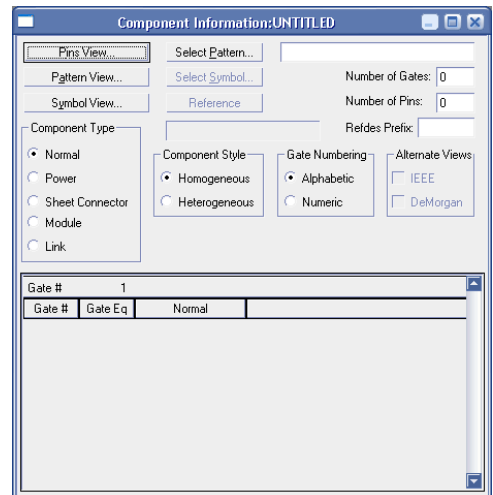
Component Information:UNTITLED

Pins View...
Select Pattern...
Pattern View...
Select Symbol...
Number of Gates: 0
Symbol View...
Reference
Number of Pins: 0
Refdes Prefix:

Component Type
Normal
Power
Sheet Connector
Module
Link

Component Style
Homogeneous
Heterogeneous

Gate Numbering
Alphabetic
Numeric

Alternate Views
IEEE
DeMorgan

Gate # 1

| Gate # | Gate Eq | Normal |
|---|---|---|